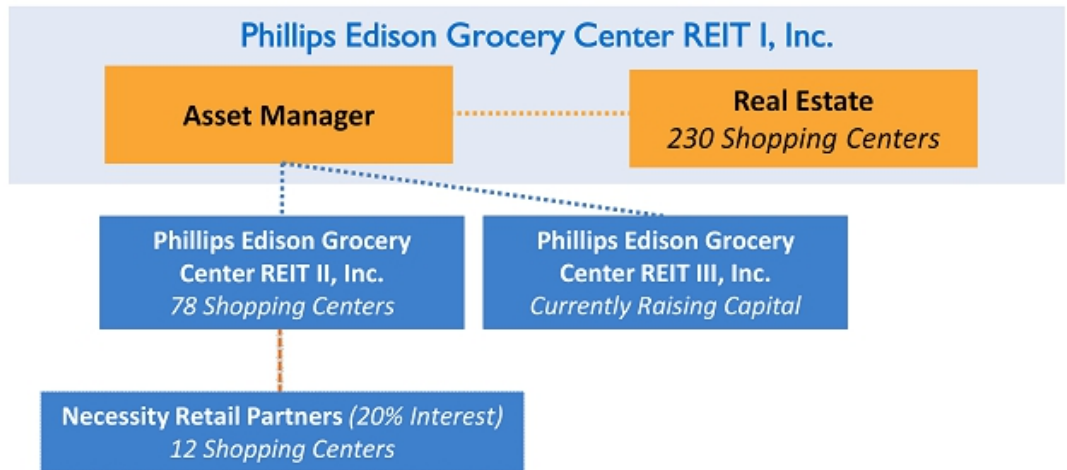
Phillips Edison Grocery Center REIT I, Inc.

Asset Manager

Real Estate
230 Shopping Centers

Phillips Edison Grocery Center REIT II, Inc.
78 Shopping Centers

Phillips Edison Grocery Center REIT III, Inc.
Currently Raising Capital

Necessity Retail Partners (20% Interest)
12 Shopping Centers